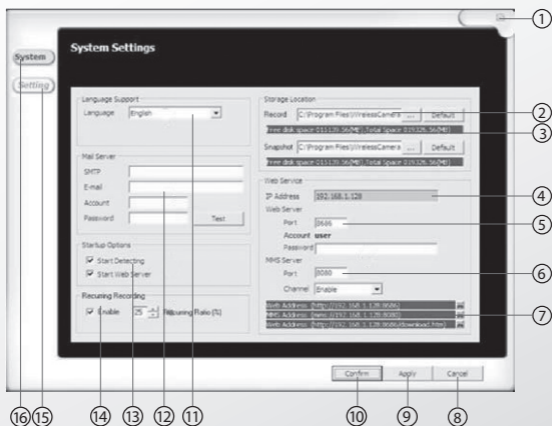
System
Setting
System Settings

Language Support
Language English

Mail Server
SMTP
E-mail
Account
Password
Test

Startup Options
Start Detecting
Start Web Server

Recurring Recording
Enable 25 Recurring Ratio (%)

Storage Location
Record C:\Program Files\WirelessCamera ... Default
Free disk space 011120.56(MB) Total Space 019326.56(MB)
Snapshot C:\Program Files\WirelessCamera ... Default
Free disk space 011120.56(MB) Total Space 019326.56(MB)

Web Service
IP Address 192.168.1.128
Web Server
Port 8686
Account user
Password
MMS Server
Port 8080
Channel Enable
Web Address (http://192.168.1.128:8686)
MMS Address (mms://192.168.1.128:8080)
Web Address (http://192.168.1.128:8686/download.htm)

Confirm Apply Cancel

①
②
③
④
⑤
⑥
⑦
⑯ ⑮ ⑭ ⑬ ⑫ ⑪ ⑩ ⑨ ⑧